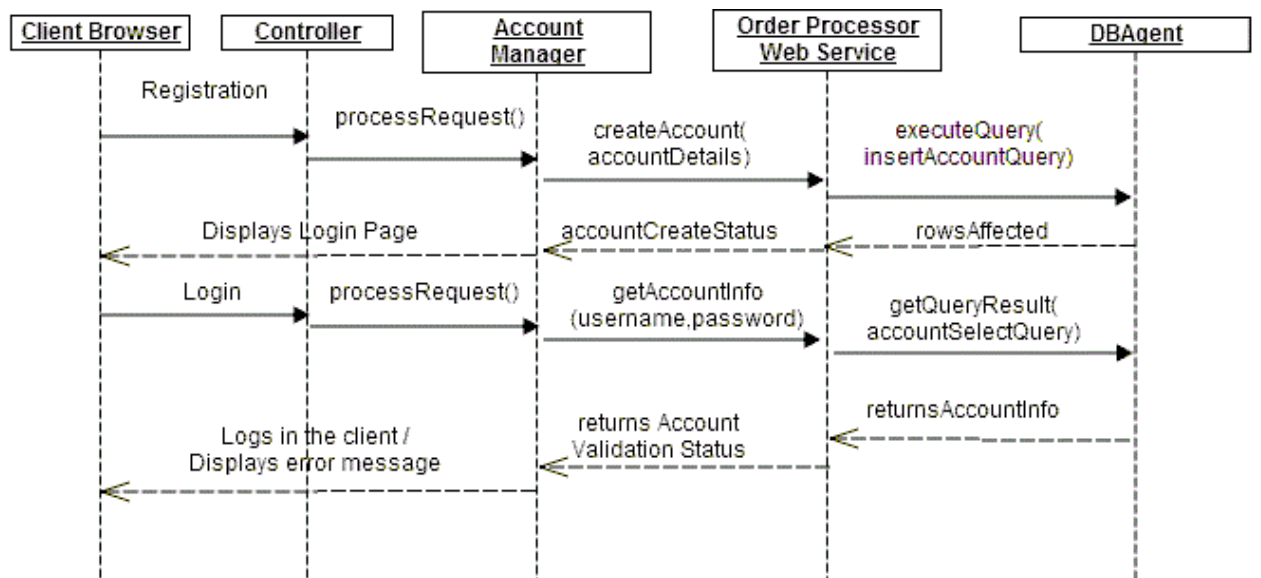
Client Browser

Controller

Account Manager

Order Processor Web Service

DBAgent

Registration

processRequest()

createAccount( accountDetails)

executeQuery( insertAccountQuery)

Displays Login Page

accountCreateStatus

rowsAffected

Login

processRequest()

getAccountInfo (username,password)

getQueryResult( accountSelectQuery)

returnsAccountInfo

returns Account Validation Status

Logs in the client / Displays error message